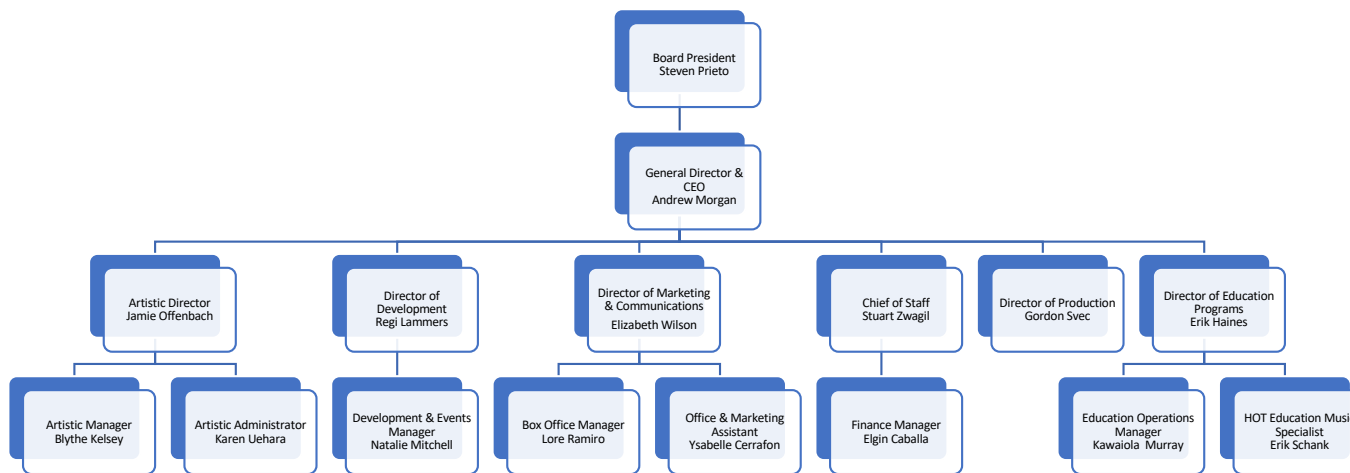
Board President
Steven Prieto

General Director & CEO
Andrew Morgan

Artistic Director
Jamie Offenbach

Director of Development
Regi Lammers

Director of Marketing & Communications
Elizabeth Wilson

Chief of Staff
Stuart Zwagil

Director of Production
Gordon Svec

Director of Education Programs
Erik Haines

Artistic Manager
Blythe Kelsey

Artistic Administrator
Karen Uehara

Development & Events Manager
Natalie Mitchell

Box Office Manager
Lore Ramiro

Office & Marketing Assistant
Ysabelle Cerrafon

Finance Manager
Elgin Caballa

Education Operations Manager
Kawaiola Murray

HOT Education Musi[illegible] Specialist
Erik Schank